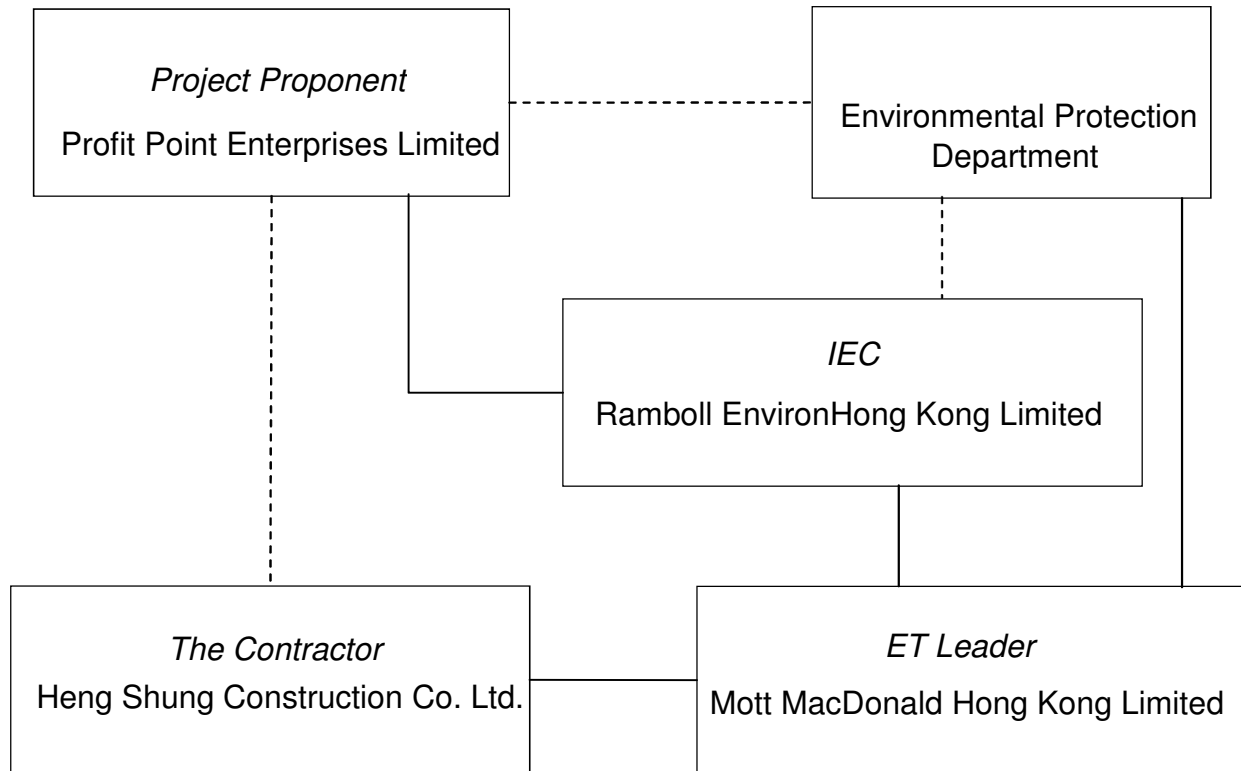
Project Proponent
Profit Point Enterprises Limited

Environmental Protection Department

IEC
Ramboll EnvironHong Kong Limited

The Contractor
Heng Shung Construction Co. Ltd.

ET Leader
Mott MacDonald Hong Kong Limited